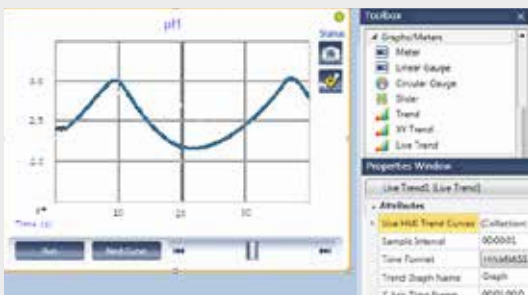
pH

Status

3.0

2.5

2.0

10

20

30

Time (s)

Run

Next Curve

Toolbox

Graphs/Meters

Meter

Linear Gauge

Circular Gauge

Slider

Trend

XY Trend

Live Trend

Properties Window

Live Trend1 (Live Trend)

Attributes

Use HMI Trend Curves

(Collection)

Sample Interval

000001

Time Format

HH:MM:SS

Trend Graph Name

Graph

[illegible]

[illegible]